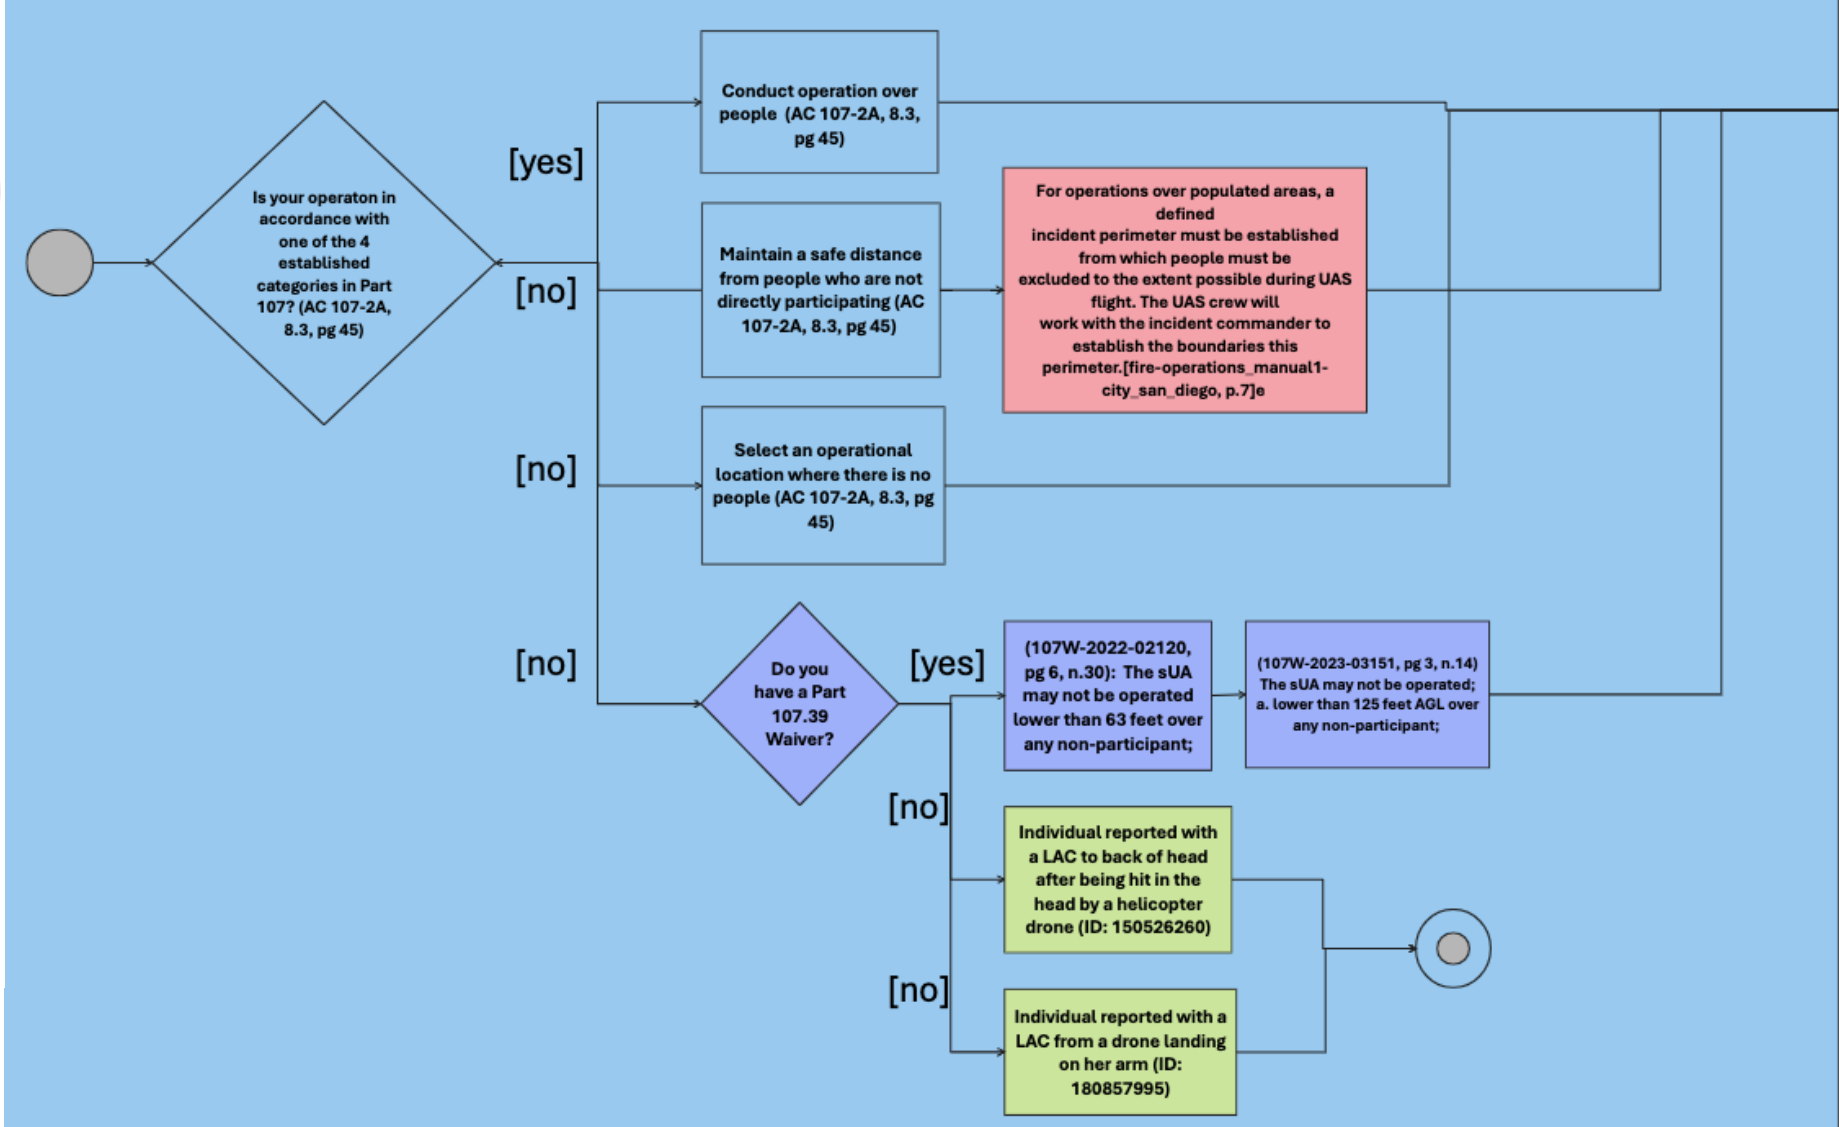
Is your operaton in accordance with one of the 4 established categories in Part 107? (AC 107-2A, 8.3, pg 45)

[yes]

Conduct operation over people (AC 107-2A, 8.3, pg 45)

[no]

Maintain a safe distance from people who are not directly participating (AC 107-2A, 8.3, pg 45)

For operations over populated areas, a defined incident perimeter must be established from which people must be excluded to the extent possible during UAS flight. The UAS crew will work with the incident commander to establish the boundaries this perimeter.[fire-operations_manual1-city_san_diego, p.7]e

[no]

Select an operational location where there is no people (AC 107-2A, 8.3, pg 45)

[no]

Do you have a Part 107.39 Waiver?

[yes]

(107W-2022-02120, pg 6, n.30): The sUA may not be operated lower than 63 feet over any non-participant;

(107W-2023-03151, pg 3, n.14) The sUA may not be operated; a. lower than 125 feet AGL over any non-participant;

[no]

Individual reported with a LAC to back of head after being hit in the head by a helicopter drone (ID: 150526260)

[no]

Individual reported with a LAC from a drone landing on her arm (ID: 180857995)